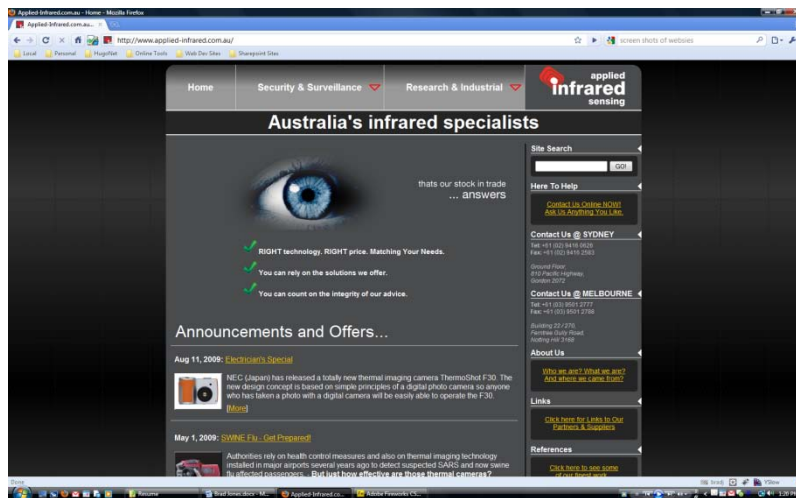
Applied-Infrared.com.au - Home - Mozilla Firefox

Applied-Infrared.com.au - ×

http://www.applied-infrared.com.au/

screen shots of websites

Local Personal HugsNet Online Tools Web Dev Sites Sharepoint Sites

Home Security & Surveillance Research & Industrial

applied infrared sensing

Australia's infrared specialists

thats our stock in trade ... answers

RIGHT technology. RIGHT price. Matching Your Needs.

You can rely on the solutions we offer.

You can count on the integrity of our advice.

Announcements and Offers...

Aug 11, 2009: Electrician's Special

NEC (Japan) has released a totally new thermal imaging camera ThermoShot F30. The new design concept is based on simple principles of a digital photo camera so anyone who has taken a photo with a digital camera will be easily able to operate the F30. [More]

May 1, 2009: SWINE Flu - Get Prepared!

Authorities rely on health control measures and also on thermal imaging technology installed in major airports several years ago to detect suspected SARS and now swine flu affected passengers... But just how effective are those thermal cameras?

Site Search

GO!

Here To Help

Contact Us Online NOW! Ask Us Anything You Like.

Contact Us @ SYDNEY

Tel: +61 (02) 9416 0626
Fax: +61 (02) 9416 2583

Ground Floor
810 Pacific Highway
Gordon 2072

Contact Us @ MELBOURNE

Tel: +61 (03) 9501 2777
Fax: +61 (03) 9501 2788

Building 22 / 276
Ferntree Gully Road
Notting Hill 3168

About Us

Who we are? What we are? And where we came from?

Links

Click here for Links to Our Partners & Suppliers

References

Click here to see some of our finest work

Done

Resume Brad Jones.docx - M... Applied-Infrared.co... Adobe Fireworks CS...

1:20 PM